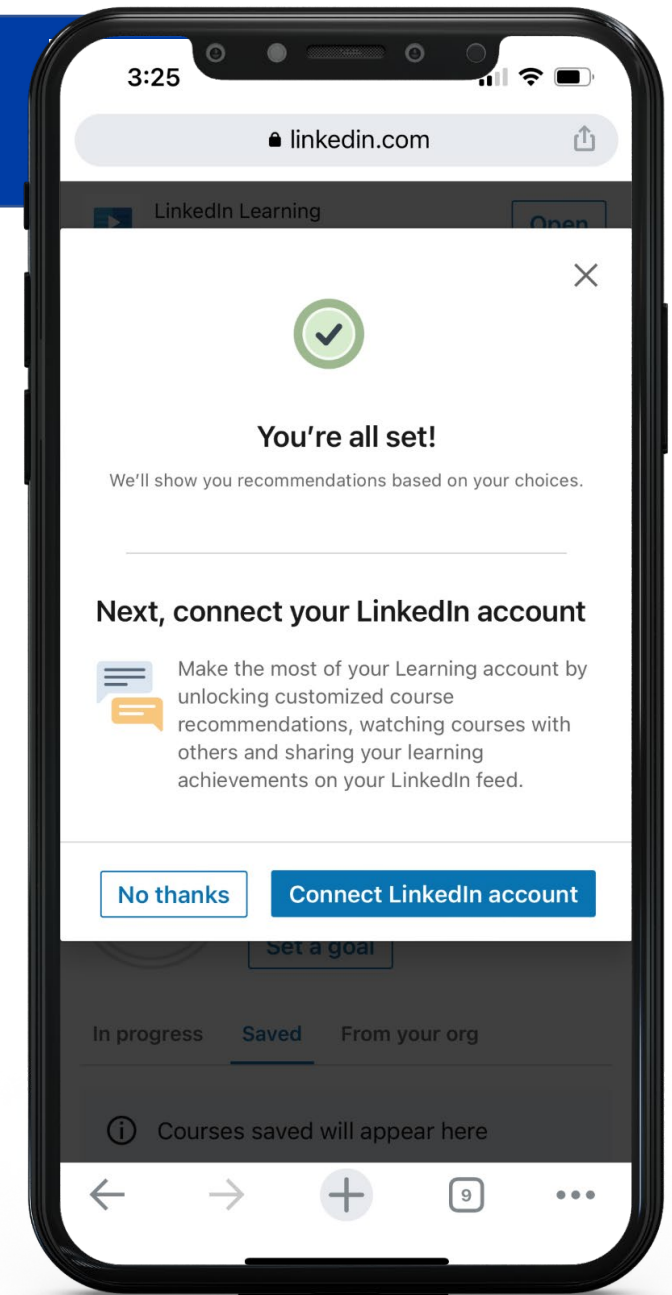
3:25

linkedin.com

LinkedIn Learning

Open

×

You're all set!

We'll show you recommendations based on your choices.

Next, connect your LinkedIn account

Make the most of your Learning account by unlocking customized course recommendations, watching courses with others and sharing your learning achievements on your LinkedIn feed.

No thanks

Connect LinkedIn account

Set a goal

In progress Saved From your org

Courses saved will appear here

9